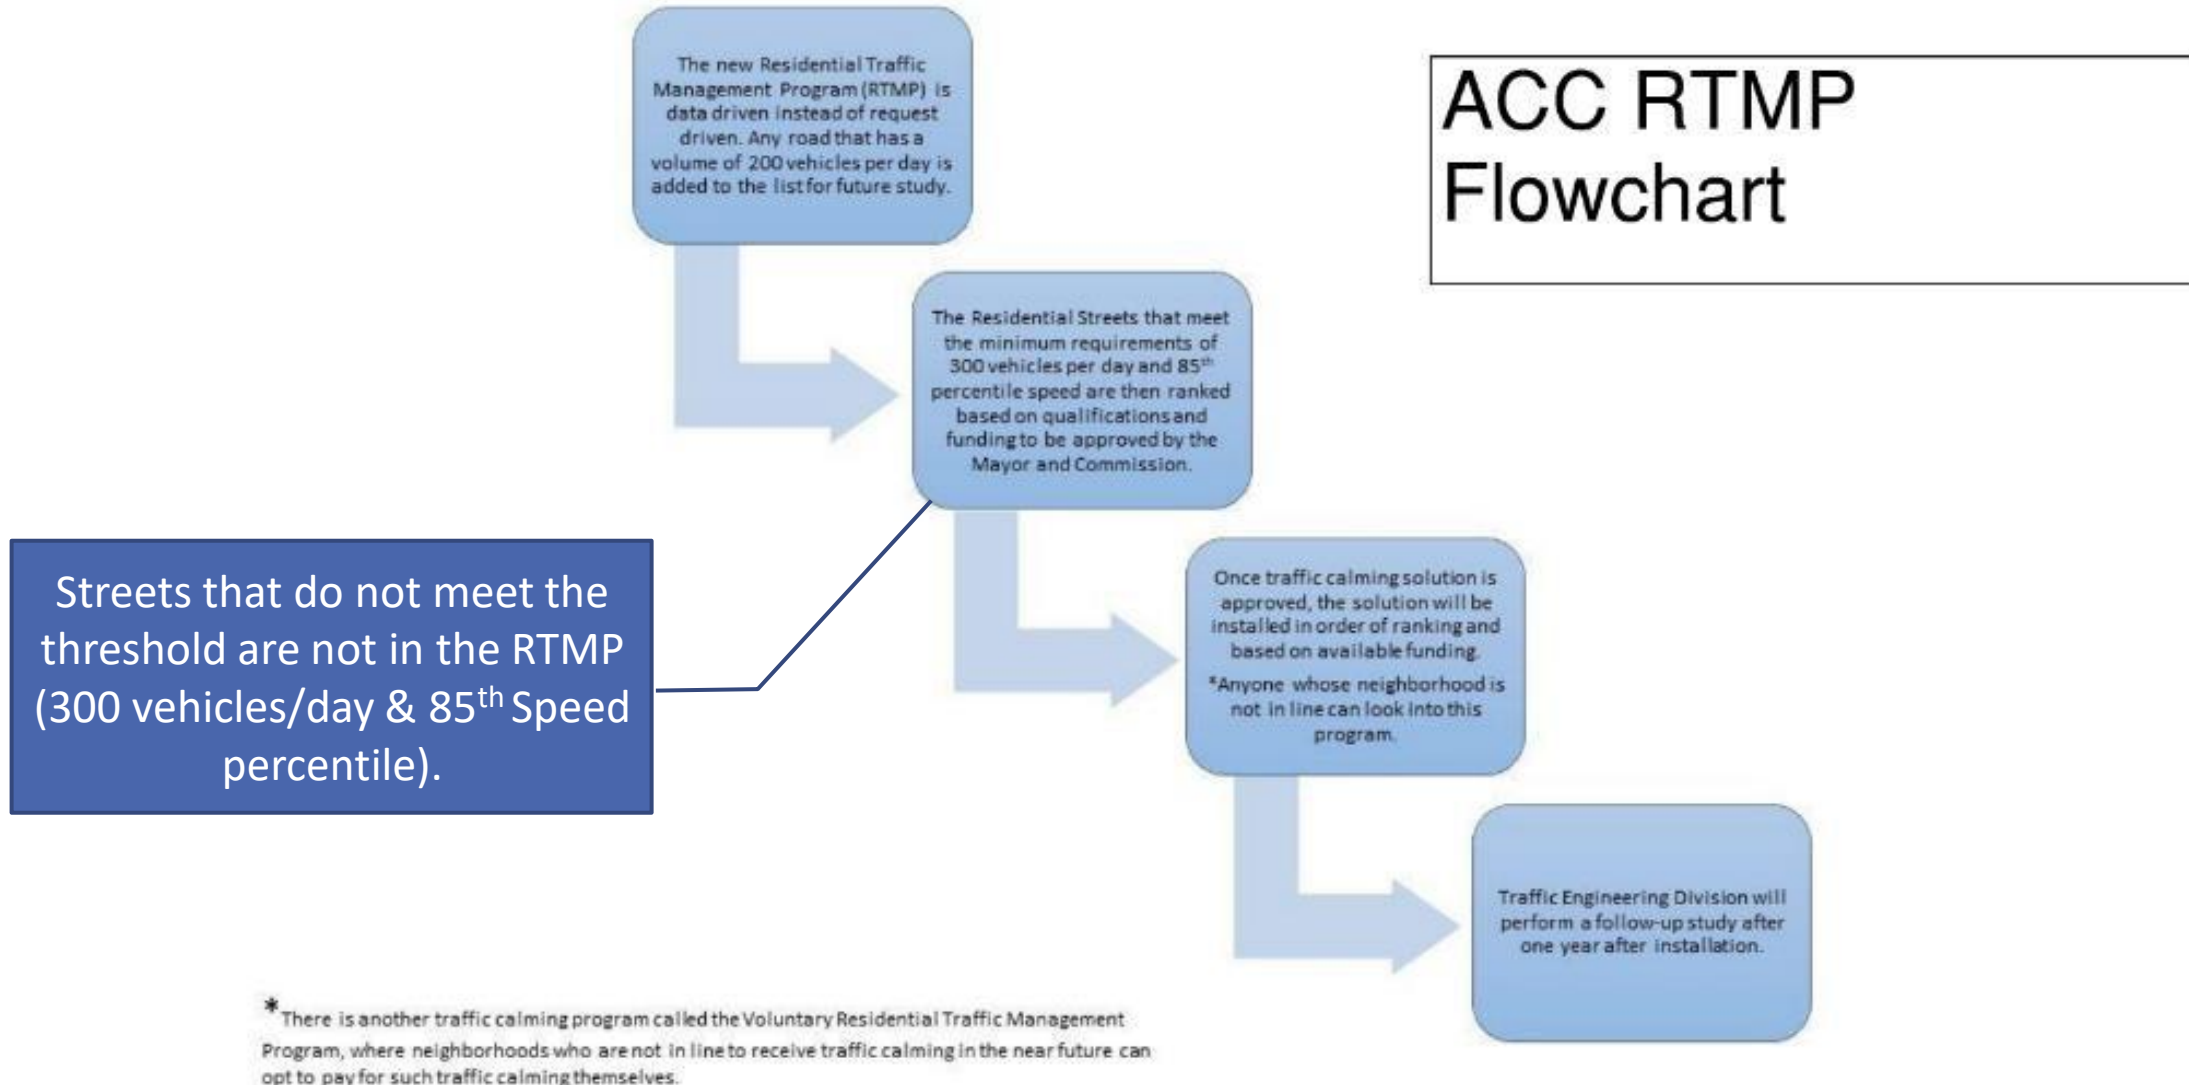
ACC RTMP Flowchart

The new Residential Traffic Management Program (RTMP) is data driven instead of request driven. Any road that has a volume of 200 vehicles per day is added to the list for future study.

The Residential Streets that meet the minimum requirements of 300 vehicles per day and 85$^{th}$ percentile speed are then ranked based on qualifications and funding to be approved by the Mayor and Commission.

Streets that do not meet the threshold are not in the RTMP (300 vehicles/day & 85$^{th}$ Speed percentile).

Once traffic calming solution is approved, the solution will be installed in order of ranking and based on available funding.

*Anyone whose neighborhood is not in line can look into this program.

Traffic Engineering Division will perform a follow-up study after one year after installation.

*There is another traffic calming program called the Voluntary Residential Traffic Management Program, where neighborhoods who are not in line to receive traffic calming in the near future can opt to pay for such traffic calming themselves.